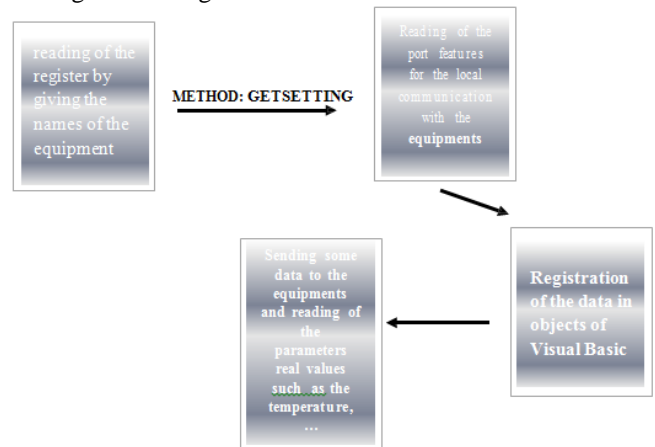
reading of the register by giving the names of the equipment

METHOD: GETSETTING

Reading of the port features for the local communication with the equipments

Registration of the data in objects of Visual Basic

Sending some data to the equipments and reading of the parameters real values such as the temperature, …